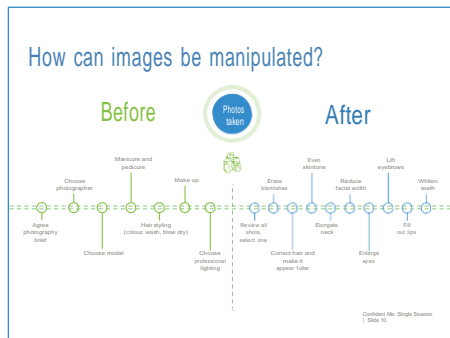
How can images be manipulated?

Before

Photos taken

After

Agree photography brief

Choose photographer

Choose model

Manicure and pedicure

Hair styling (colour, wash, blow dry)

Make up

Choose professional lighting

Review all shots, select one

Erase blemishes

Correct hair and make it appear fuller

Even skintone

Elongate neck

Reduce facial width

Enlarge eyes

Lift eyebrows

Fill out lips

Whiten teeth

Confident Me: Single Session | Slide 10